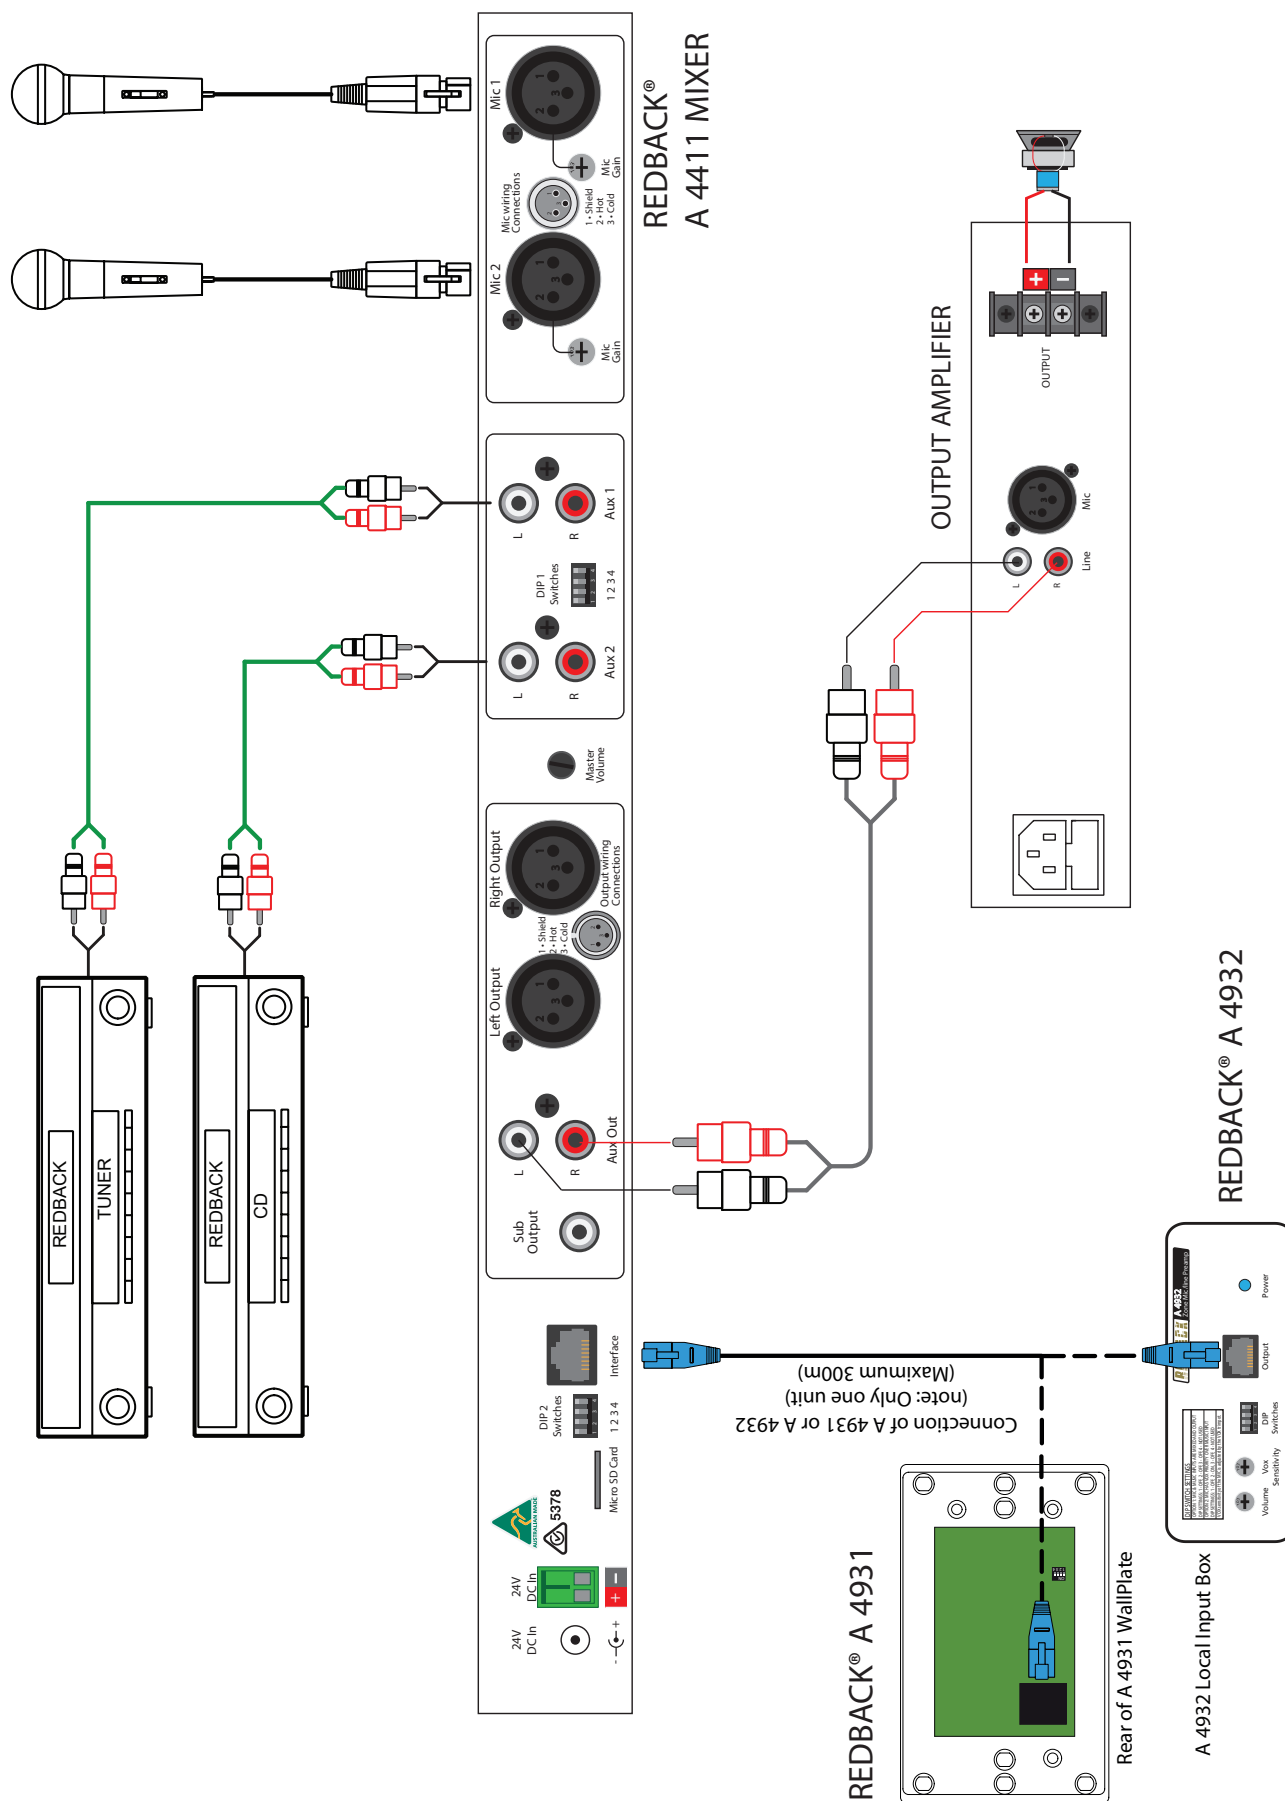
REDBACK®
A 4411 MIXER

Mic 1
Mic wiring Connections
1 - Shield
2 - Hot
3 - Cold
Mic Gain
Mic 2
Mic Gain

L
R
Aux 1
DIP 1 Switches
1 2 3 4
L
R
Aux 2

Master Volume

Right Output
Output wiring Connections
1 - Shield
2 - Hot
3 - Cold
Left Output

L
R
Aux Out
Sub Output

Interface
DIP 2 Switches
1 2 3 4
Micro SD Card
5378
AUSTRALIAN MADE
24V DC In
24V DC In
-
+

REDBACK
TUNER
REDBACK
CD

OUTPUT AMPLIFIER
+
-
OUTPUT
Mic
L
R
Line

Connection of A 4931 or A 4932
(note: Only one unit)
(Maximum 300m)

REDBACK® A 4931
Rear of A 4931 WallPlate

REDBACK® A 4932
A 4932 Local Input Box
Power
Output
DIP Switches
Vox Sensitivity
Volume
DIPSWITCH SETTINGS